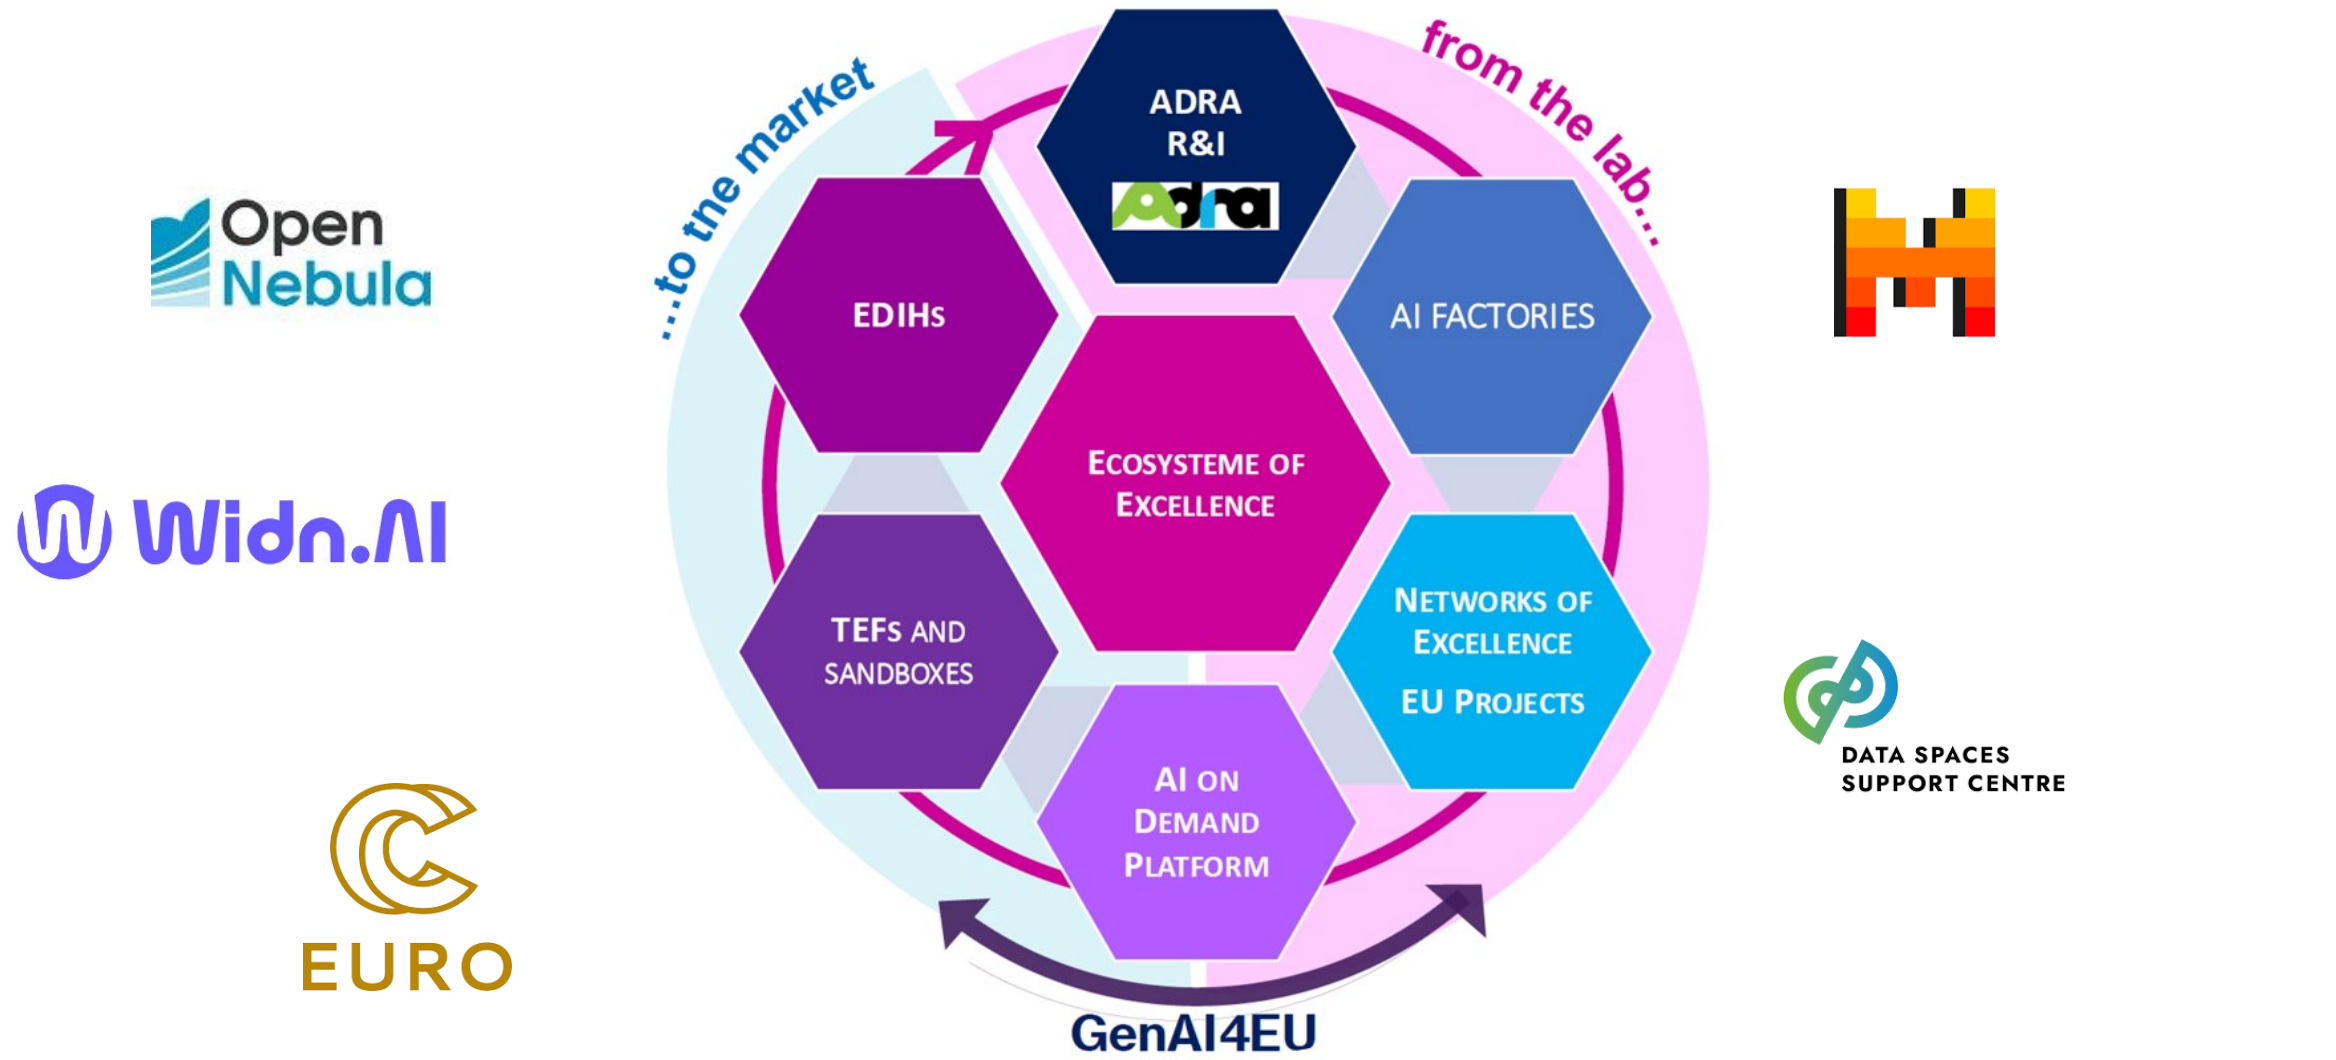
Open Nebula

Widn.AI

EURO

...to the market

from the lab...

ADRA R&I

Adra

EDIHs

AI FACTORIES

ECOSYSTEME OF EXCELLENCE

TEFs AND SANDBOXES

NETWORKS OF EXCELLENCE

EU PROJECTS

AI ON DEMAND PLATFORM

GenAI4EU

DATA SPACES SUPPORT CENTRE